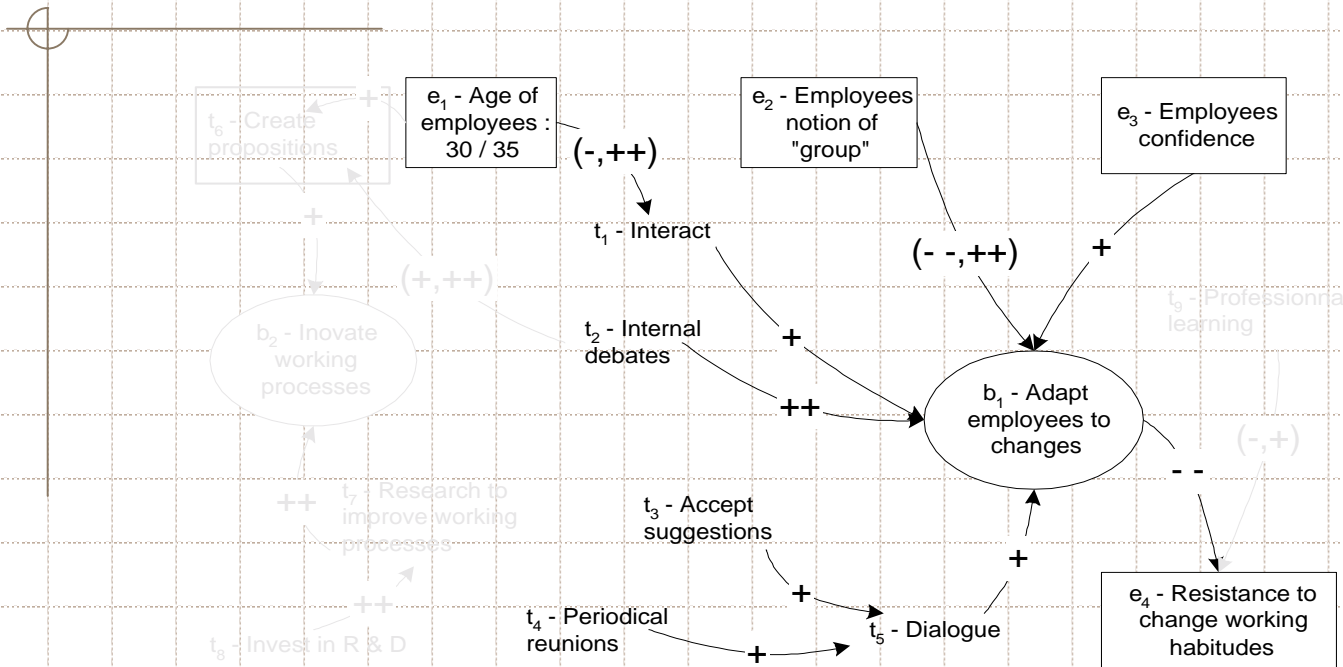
$e_1$ - Age of employees : 30 / 35

$e_2$ - Employees notion of "group"

$e_3$ - Employees confidence

$t_6$ - Create propositions

+

(-,++)

+

$t_1$ - Interact

(- -,++)

+

(+,++)

$t_9$ - Professionna learning

$b_2$ - Inovate working processes

$t_2$ - Internal debates

+

++

$b_1$ - Adapt employees to changes

(-,+)

- -

++

$t_7$ - Research to improve working processes

$t_3$ - Accept suggestions

+

+

++

$e_4$ - Resistance to change working habitudes

$t_4$ - Periodical reunions

$t_5$ - Dialogue

+

$t_8$ - Invest in R & D